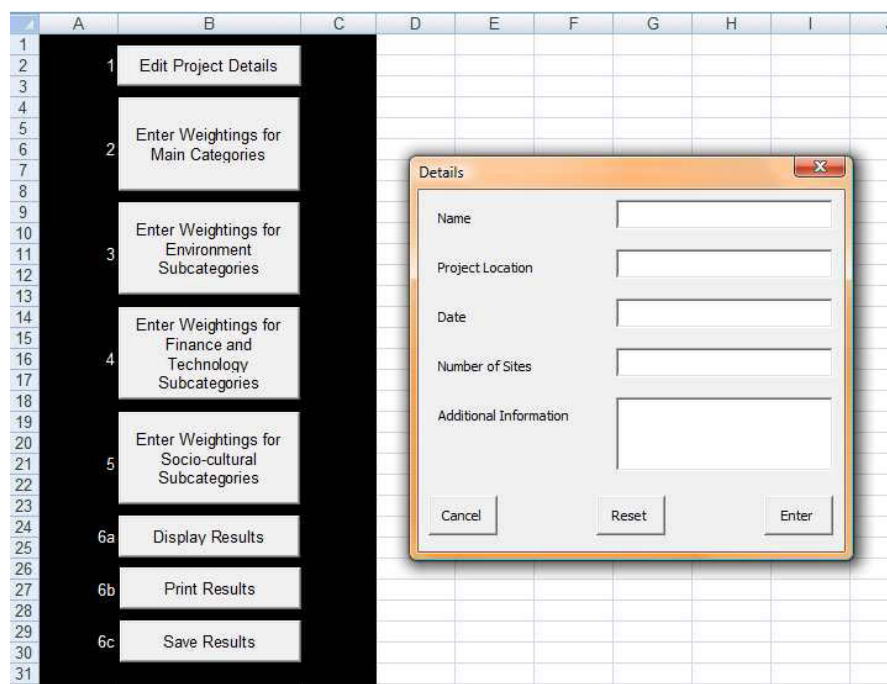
A B C D E F G H I

1
2 1 Edit Project Details
3
4
5
6 2 Enter Weightings for Main Categories
7
8
9
10
11 3 Enter Weightings for Environment Subcategories
12
13
14
15
16 4 Enter Weightings for Finance and Technology Subcategories
17
18
19
20
21 5 Enter Weightings for Socio-cultural Subcategories
22
23
24 6a Display Results
25
26
27 6b Print Results
28
29 6c Save Results
30
31

Details

Name

Project Location

Date

Number of Sites

Additional Information

Cancel Reset Enter